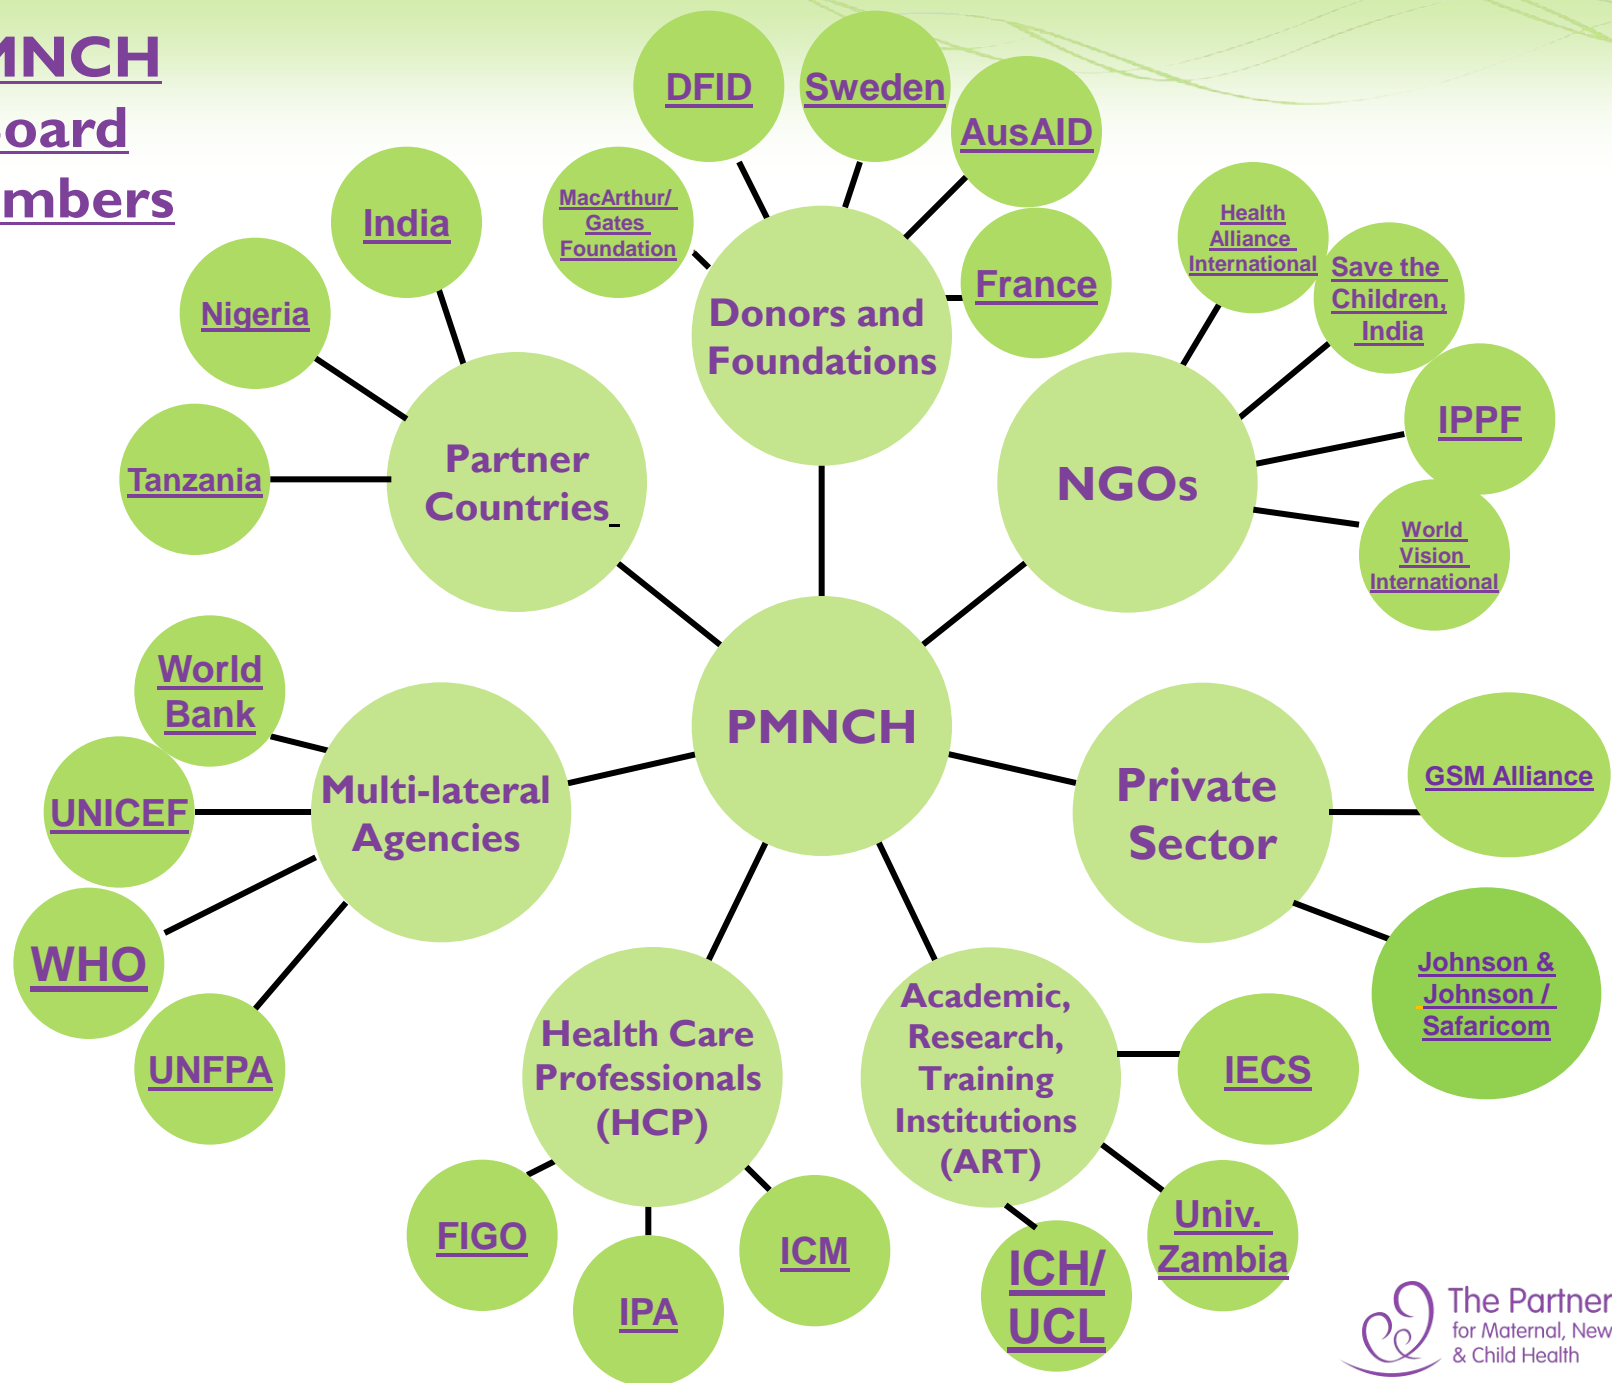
MNCH
oard
mbers

DFID

Sweden

AusAID

MacArthur/ Gates Foundation

India

Donors and Foundations

France

Health Alliance International

Save the Children, India

Nigeria

Partner Countries

Tanzania

NGOs

IPPF

World Vision International

PMNCH

World Bank

Multi-lateral Agencies

UNICEF

WHO

UNFPA

Private Sector

GSM Alliance

Johnson & Johnson / Safaricom

Health Care Professionals (HCP)

Academic, Research, Training Institutions (ART)

IECS

FIGO

IPA

ICM

ICH/ UCL

Univ. Zambia

The Partner
for Maternal, New
& Child Health